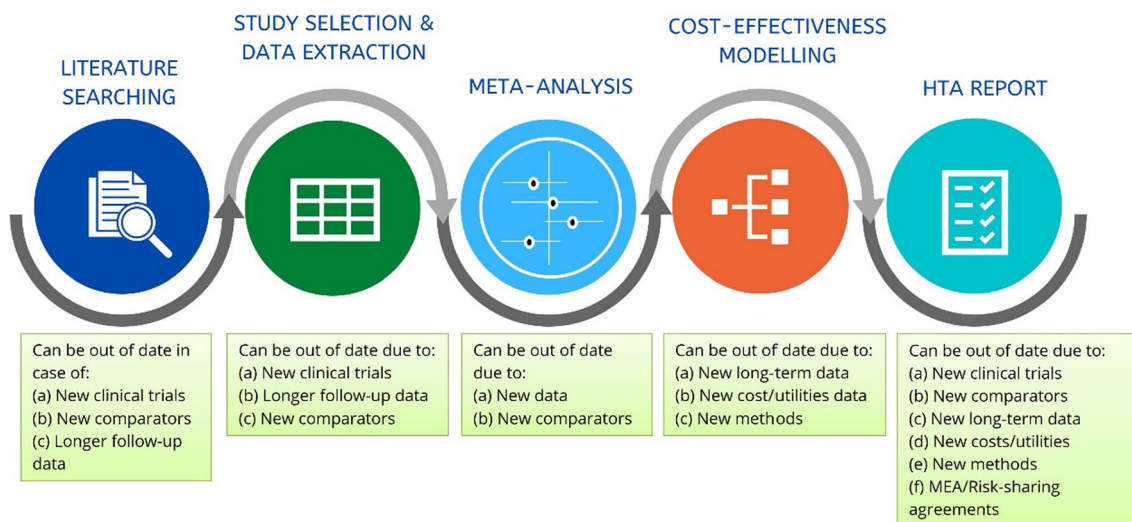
LITERATURE SEARCHING

STUDY SELECTION & DATA EXTRACTION

META-ANALYSIS

COST-EFFECTIVENESS MODELLING

HTA REPORT

Can be out of date in case of:
(a) New clinical trials
(b) New comparators
(c) Longer follow-up data

Can be out of date due to:
(a) New clinical trials
(b) Longer follow-up data
(c) New comparators

Can be out of date due to:
(a) New data
(b) New comparators

Can be out of date due to:
(a) New long-term data
(b) New cost/utilities data
(c) New methods

Can be out of date due to:
(a) New clinical trials
(b) New comparators
(c) New long-term data
(d) New costs/utilities
(e) New methods
(f) MEA/Risk-sharing agreements